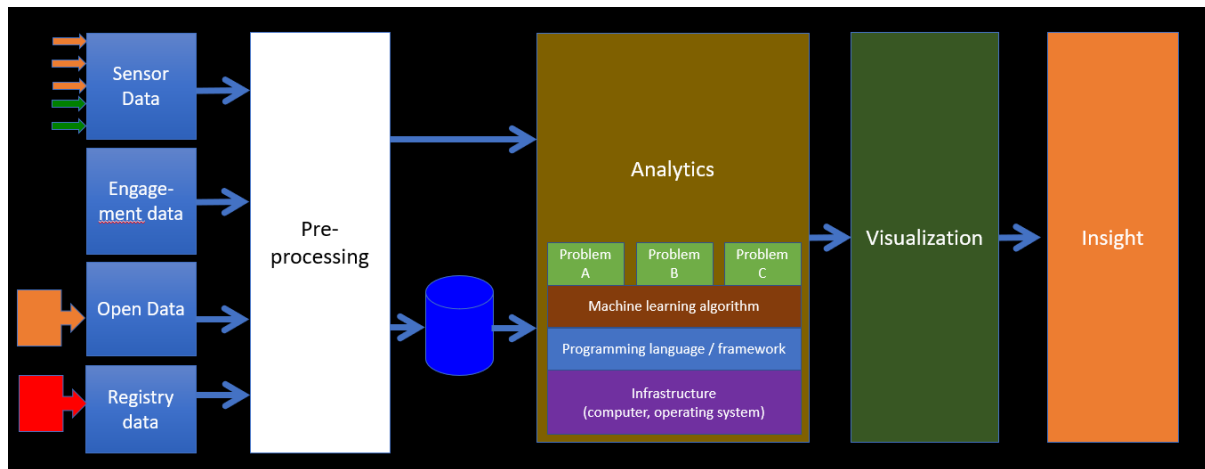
Sensor Data

Engagement data

Open Data

Registry data

Preprocessing

Analytics

Problem A

Problem B

Problem C

Machine learning algorithm

Programming language / framework

Infrastructure (computer, operating system)

Visualization

Insight